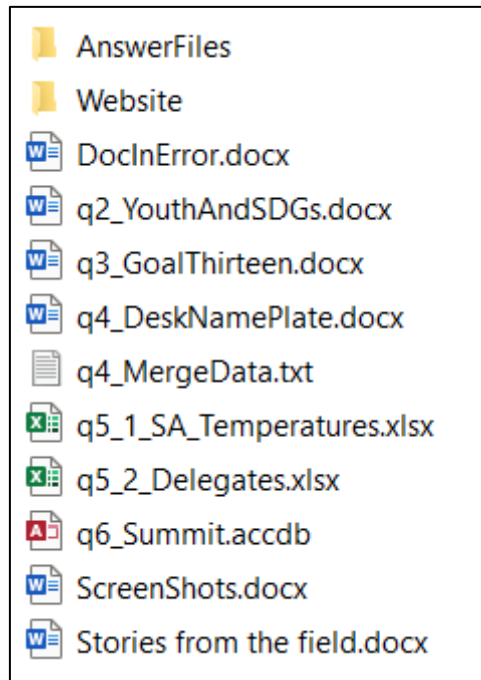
AnswerFiles
Website
DocInError.docx
q2_YouthAndSDGs.docx
q3_GoalThirteen.docx
q4_DeskNamePlate.docx
q4_MergeData.txt
q5_1_SA_Temperatures.xlsx
q5_2_Delegates.xlsx
q6_Summit.accdb
ScreenShots.docx
Stories from the field.docx